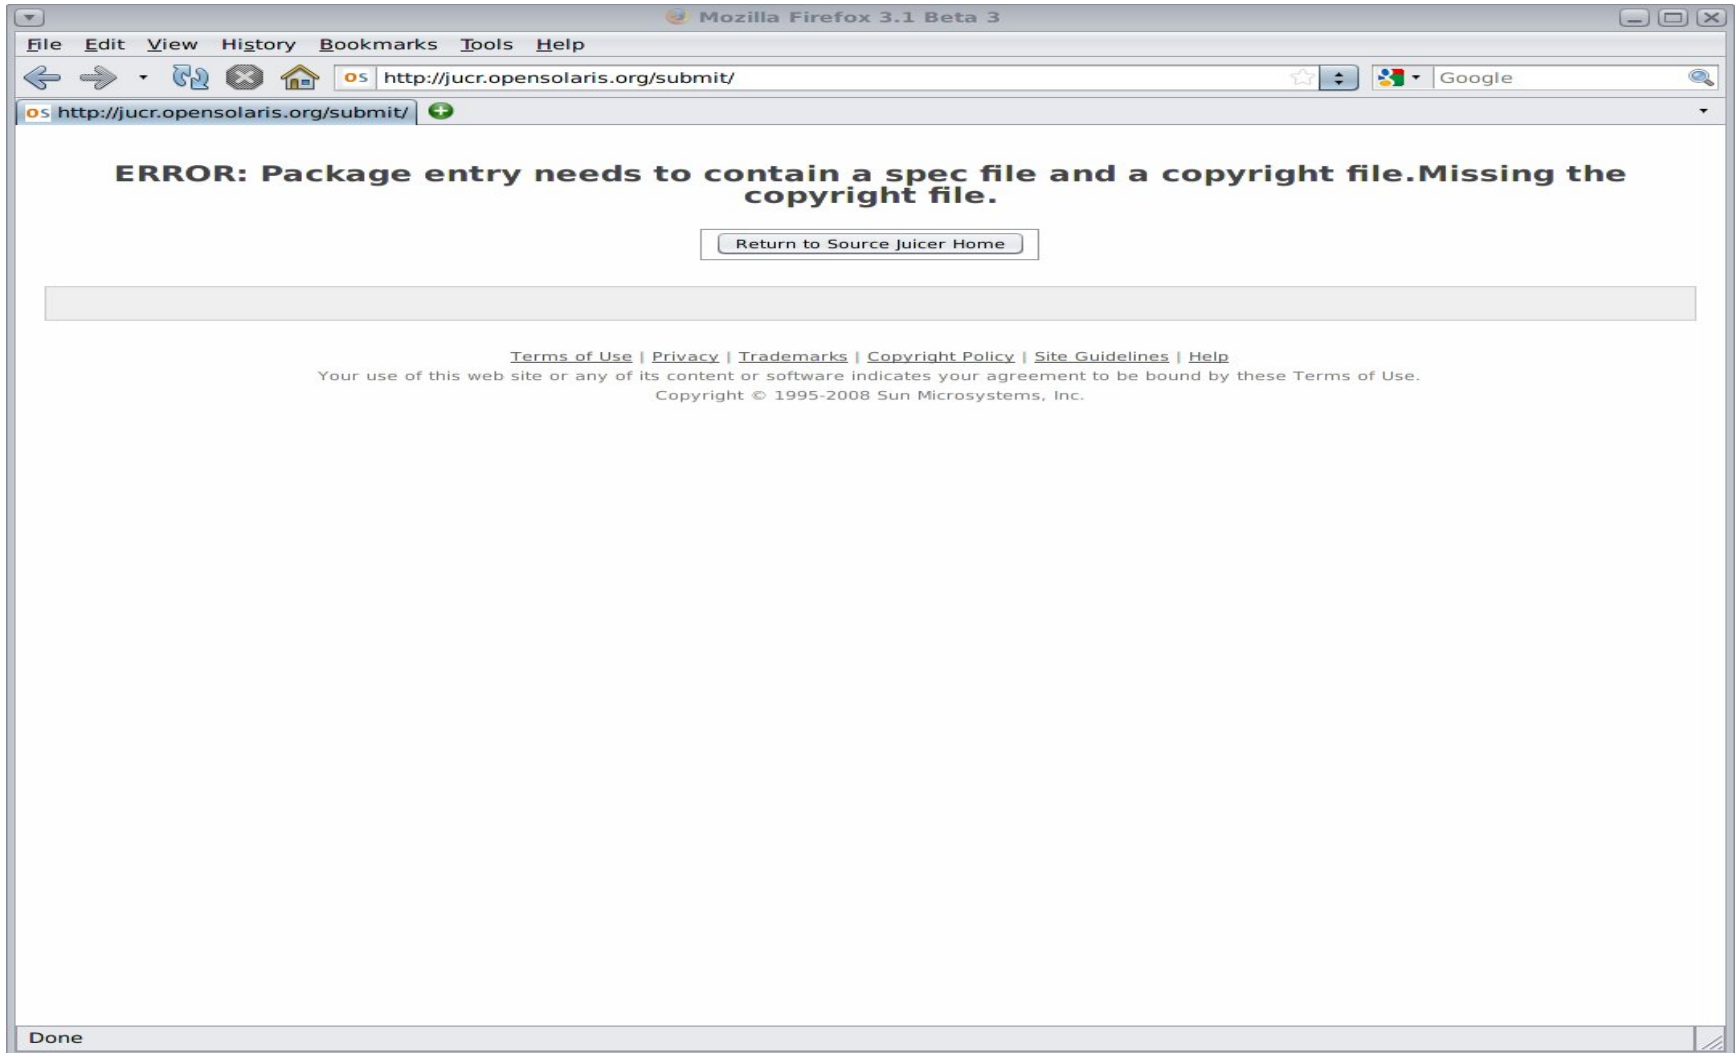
Mozilla Firefox 3.1 Beta 3

File Edit View History Bookmarks Tools Help

http://jucr.opensolaris.org/submit/

Google

http://jucr.opensolaris.org/submit/

ERROR: Package entry needs to contain a spec file and a copyright file.Missing the copyright file.

Return to Source Juicer Home

Terms of Use | Privacy | Trademarks | Copyright Policy | Site Guidelines | Help
Your use of this web site or any of its content or software indicates your agreement to be bound by these Terms of Use.
Copyright © 1995-2008 Sun Microsystems, Inc.

Done